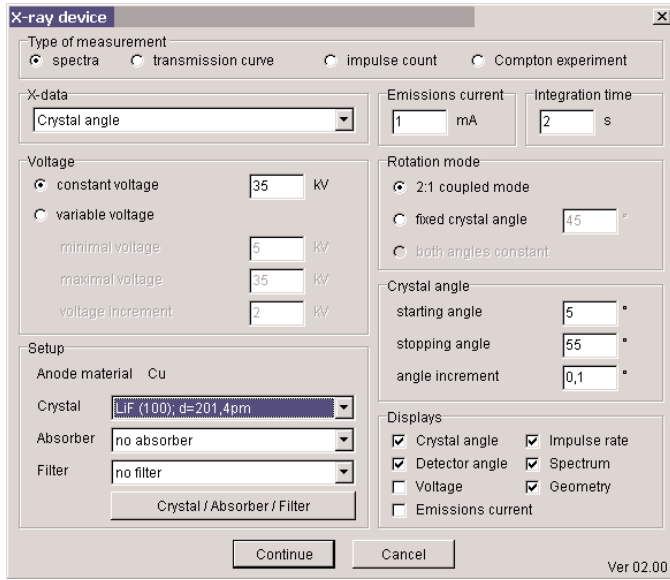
X-ray device

Type of measurement
spectra
transmission curve
impulse count
Compton experiment

X-data
Crystal angle

Emissions current
1
mA

Integration time
2
s

Voltage
constant voltage
35
KV
variable voltage
minimal voltage
5
KV
maximal voltage
35
KV
voltage increment
2
KV

Rotation mode
2:1 coupled mode
fixed crystal angle
45
°
both angles constant

Crystal angle
starting angle
5
°
stopping angle
55
°
angle increment
0,1
°

Setup
Anode material Cu
Crystal
LiF (100); d=201,4pm
Absorber
no absorber
Filter
no filter
Crystal / Absorber / Filter

Displays
Crystal angle
Impulse rate
Detector angle
Spectrum
Voltage
Geometry
Emissions current

Continue
Cancel
Ver 02.00